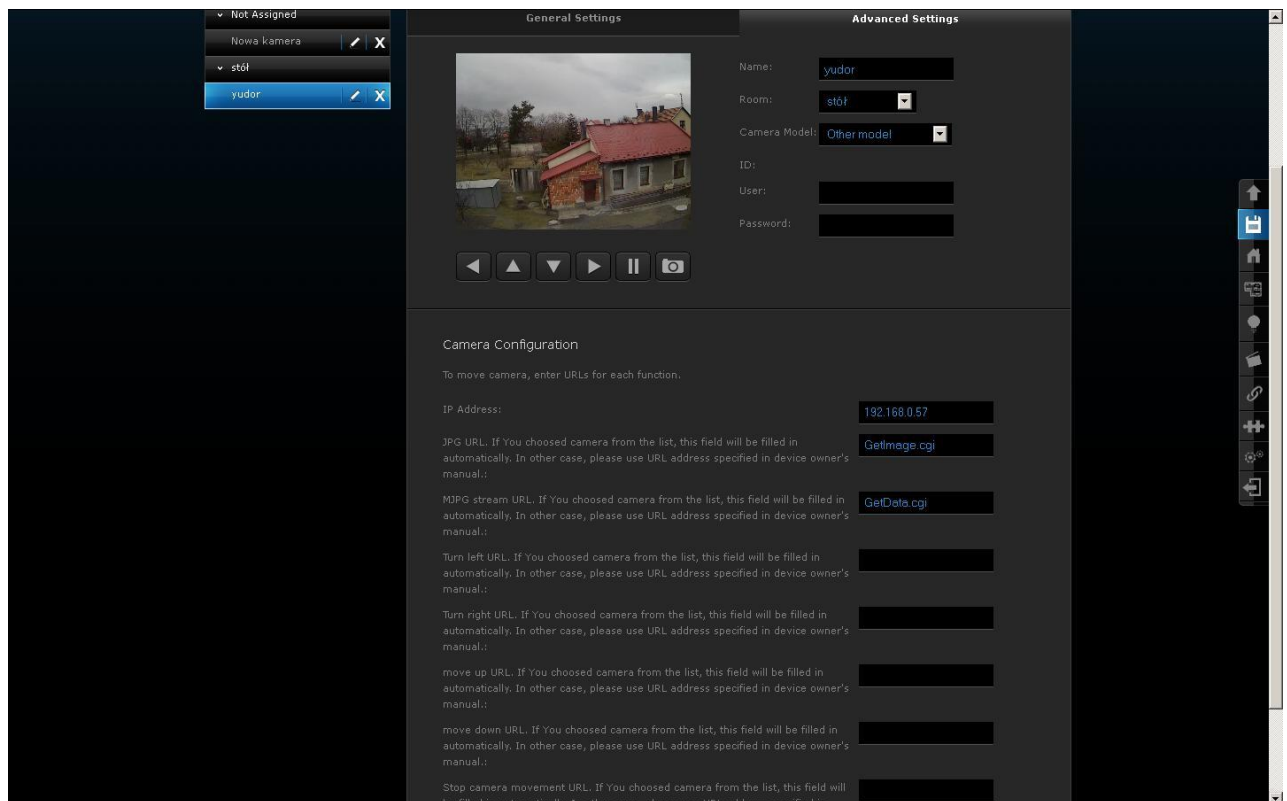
Not Assigned
Nowa kamera
stół
yudor

General Settings
Advanced Settings

Name: yudor
Room: stół
Camera Model: Other model
ID:
User:
Password:

Camera Configuration

To move camera, enter URLs for each function.

IP Address: 192.168.0.57

JPG URL. If You choosed camera from the list, this field will be filled in automatically. In other case, please use URL address specified in device owner's manual.: GetImage.cgi

MJPG stream URL. If You choosed camera from the list, this field will be filled in automatically. In other case, please use URL address specified in device owner's manual.: GetData.cgi

Turn left URL. If You choosed camera from the list, this field will be filled in automatically. In other case, please use URL address specified in device owner's manual.:

Turn right URL. If You choosed camera from the list, this field will be filled in automatically. In other case, please use URL address specified in device owner's manual.:

move up URL. If You choosed camera from the list, this field will be filled in automatically. In other case, please use URL address specified in device owner's manual.:

move down URL. If You choosed camera from the list, this field will be filled in automatically. In other case, please use URL address specified in device owner's manual.:

Stop camera movement URL. If You choosed camera from the list, this field will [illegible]